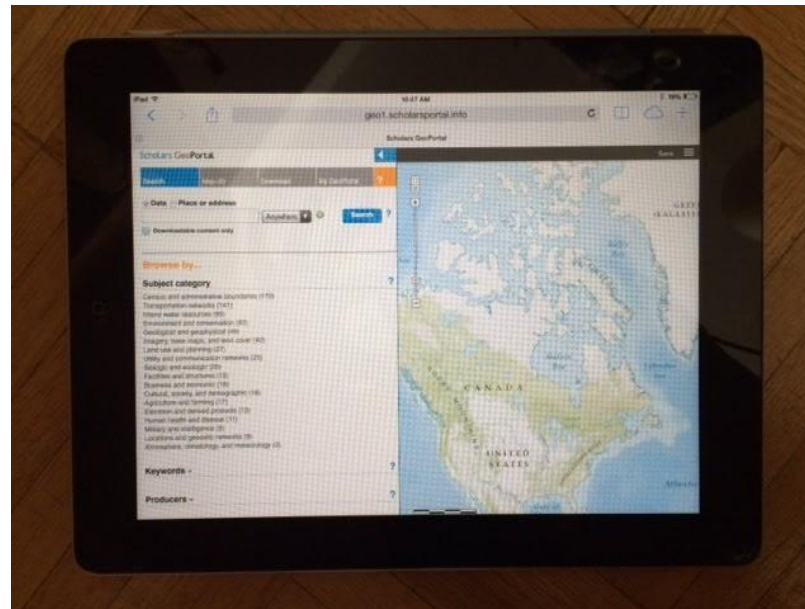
iPad
10:47 AM
geo1.scholarsportal.info
Scholars GeoPortal

Scholars GeoPortal

Search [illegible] Download My GeoPortal ?

Data Place or address
Anywhere Search ?
Downloadable content only

Browse by...

Subject category ?
Census and administrative boundaries (170)
Transportation networks (141)
Inland water resources (99)
Environment and conservation (87)
Geological and geophysical (44)
Imagery, base maps, and land cover (42)
Land use and planning (27)
Utility and communication networks (25)
Biologic and ecologic (20)
Facilities and structures (19)
Business and economic (18)
Cultural, society, and demographic (16)
Agriculture and farming (17)
Elevation and derived products (13)
Human health and disease (11)
Military and intelligence (3)
Locations and geodetic networks (3)
Atmospheric, climatology, and meteorology (2)

Keywords ?

Producers ?

CANADA
UNITED STATES
Atlantic